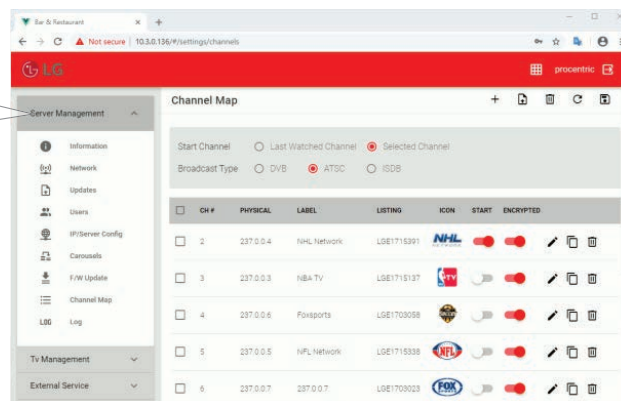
Bar & Restaurant ×
+
Not secure | 10.3.0.136/#/settings/channels
LG
procentric
Server Management
Information
Network
Updates
Users
IP/Server Config
Carousels
F/W Update
Channel Map
LOG Log
Tv Management
External Service
Channel Map
Start Channel ○ Last Watched Channel ● Selected Channel
Broadcast Type ○ DVB ● ATSC ○ ISDB

| | CH # | PHYSICAL | LABEL | LISTING | ICON | START | ENCRYPTED |
|---|---|---|---|---|---|---|---|
| | 2 | 237.0.0.4 | NHL Network | LGE1715391 | NHL | | |
| | 3 | 237.0.0.3 | NBA TV | LGE1715137 | | | |
| | 4 | 237.0.0.6 | Foxsports | LGE1703058 | | | |
| | 5 | 237.0.0.5 | NFL Network | LGE1715338 | NFL | | |
| | 6 | 237.0.0.7 | 237.0.0.7 | LGE1703023 | FOX | | |